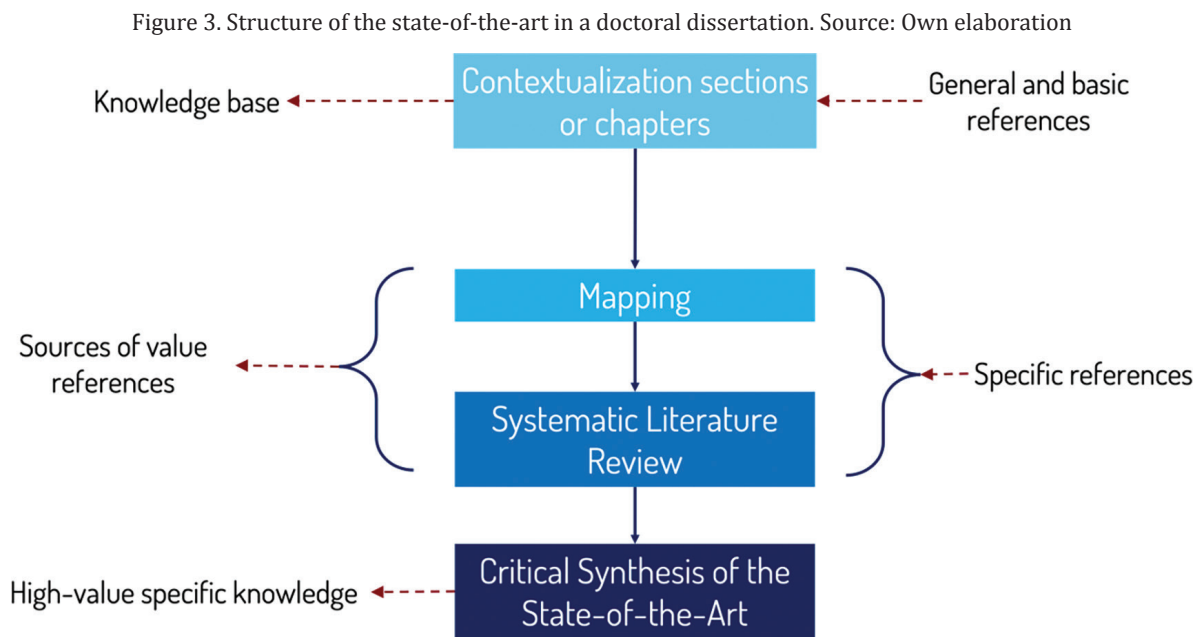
Figure 3. Structure of the state-of-the-art in a doctoral dissertation. Source: Own elaboration

Knowledge base

Contextualization sections or chapters

General and basic references

Mapping

Sources of value references

Specific references

Systematic Literature Review

High-value specific knowledge

Critical Synthesis of the State-of-the-Art